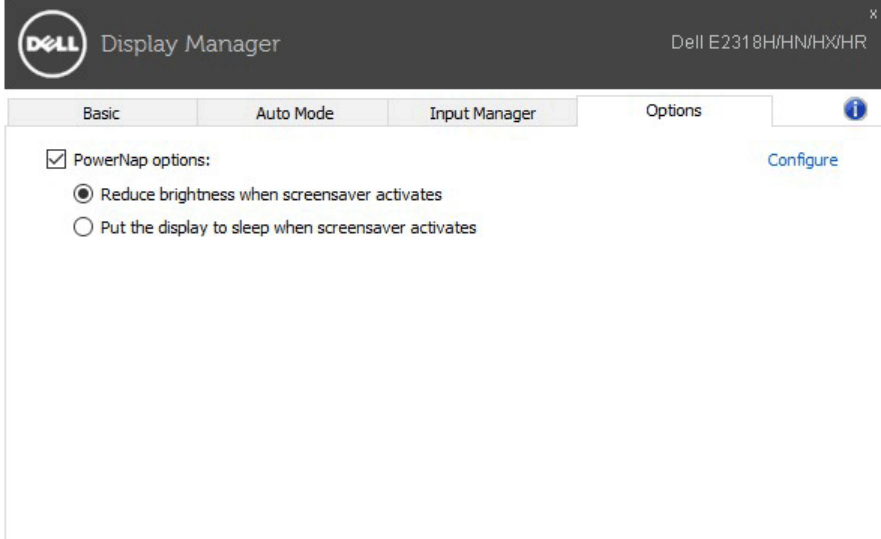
DELL Display Manager

Dell E2318H/HN/HX/HR

x

Basic | Auto Mode | Input Manager | Options

PowerNap options:

Configure

Reduce brightness when screensaver activates

Put the display to sleep when screensaver activates